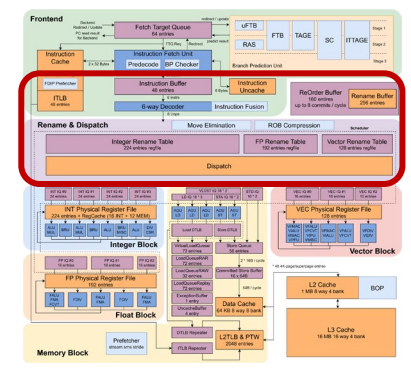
Frontend

Fetch Target Queue
64 entries

uFTB

RAS

FTB

TAGE

SC

ITTAGE

Stage 1

Stage 2

Stage 3

Instruction Cache

Instruction Fetch Unit

Predecode

BP Checker

Branch Prediction Unit

FDIP Prefetcher

ITLB

Instruction Buffer
48 entries

Instruction Uncache

ReOrder Buffer
160 entries
up to 6 commits / cycle

Rename Buffer
256 entries

6-way Decoder

Instruction Fusion

Rename & Dispatch

Move Elimination

ROB Compression

Integer Rename Table
224 entries reg/file

FP Rename Table
192 entries reg/file

Vector Rename Table
128 entries reg/file

Dispatch

INT Physical Register File
224 entries

Integer Block

FP Physical Register File
192 entries

Float Block

VEC Physical Register File
128 entries

Vector Block

Load Queue

Store Queue

Data Cache
64 KB 4-way 8 bank

L2 Cache
1 MB 8-way 4 bank

BOP

L2TLB & PTW
2048 entries

L3 Cache
16 MB 16-way 4 bank

DTLB Repeater

ITLB Repeater

Prefetcher

Memory Block